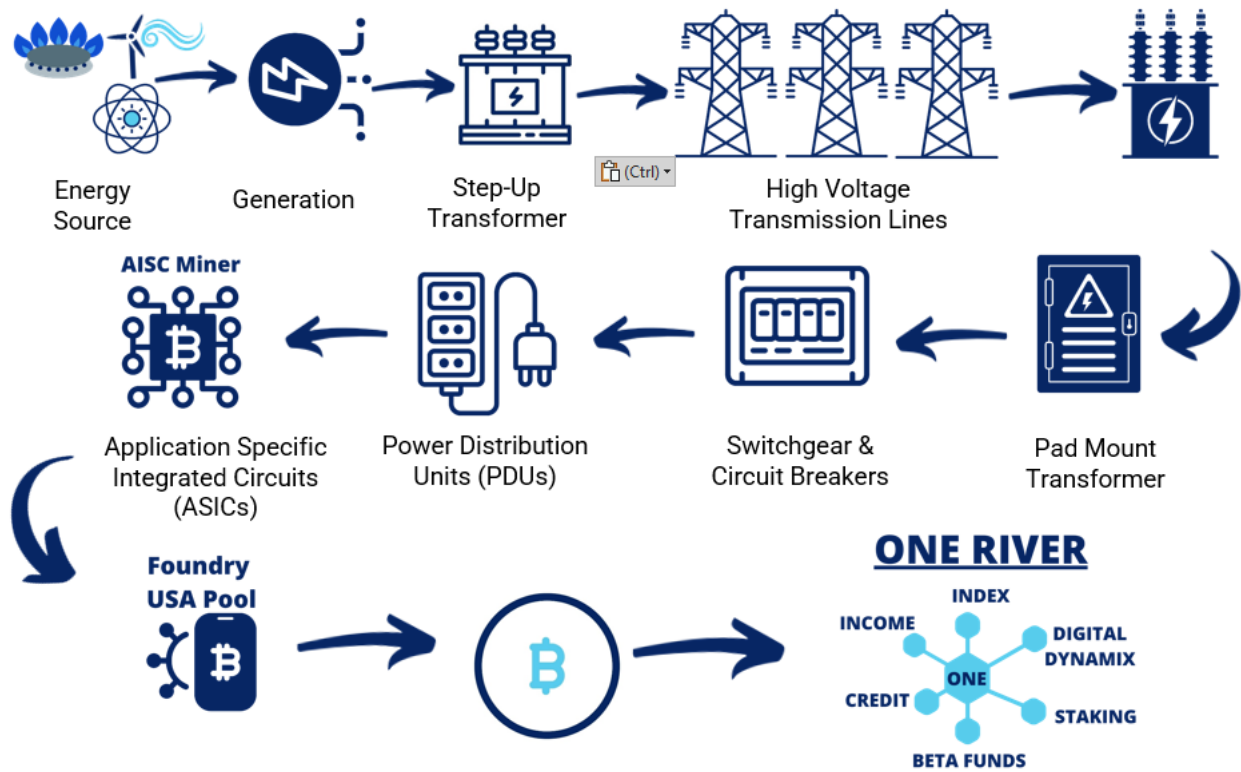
Energy Source

Generation

Step-Up Transformer

(Ctrl)

High Voltage Transmission Lines

AISC Miner

Application Specific Integrated Circuits (ASICs)

Power Distribution Units (PDUs)

Switchgear & Circuit Breakers

Pad Mount Transformer

Foundry USA Pool

ONE RIVER

INDEX

INCOME

DIGITAL DYNAMIX

ONE

CREDIT

STAKING

BETA FUNDS